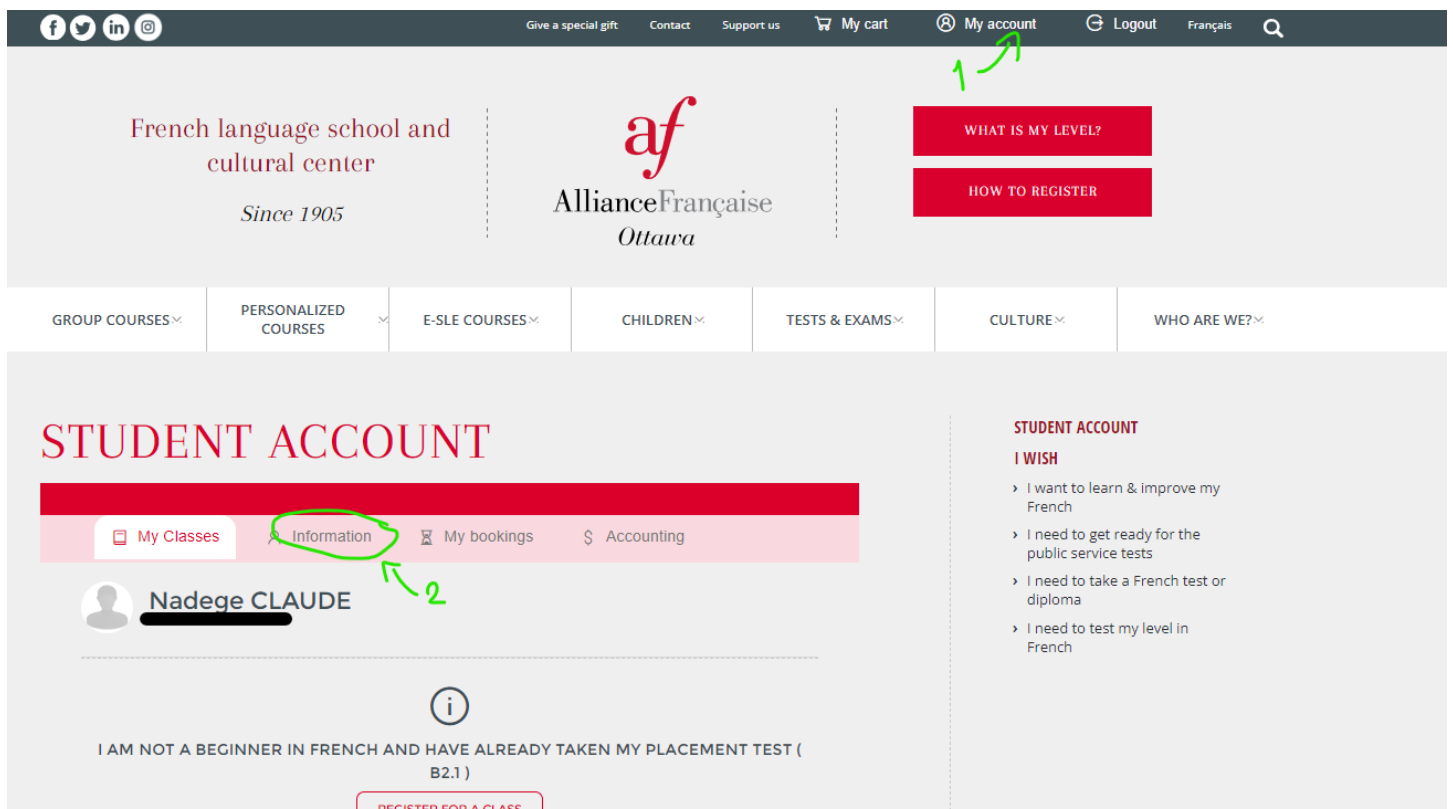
Give a special gift Contact Support us My cart My account Logout Français

1

French language school and cultural center

Since 1905

af
AllianceFrançaise
Ottawa

WHAT IS MY LEVEL?

HOW TO REGISTER

GROUP COURSES | PERSONALIZED COURSES | E-SLE COURSES | CHILDREN | TESTS & EXAMS | CULTURE | WHO ARE WE?

STUDENT ACCOUNT

My Classes | Information | My bookings | Accounting

2

Nadege CLAUDE

I AM NOT A BEGINNER IN FRENCH AND HAVE ALREADY TAKEN MY PLACEMENT TEST ( B2.1 )

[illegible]

STUDENT ACCOUNT

I WISH

› I want to learn & improve my French

› I need to get ready for the public service tests

› I need to take a French test or diploma

› I need to test my level in French